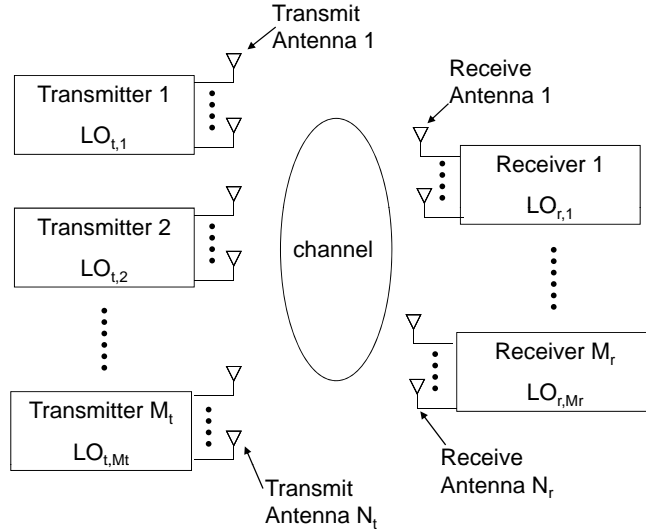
Transmit Antenna 1

Transmitter 1
$LO_{t,1}$

Receive Antenna 1

Receiver 1
$LO_{r,1}$

Transmitter 2
$LO_{t,2}$

channel

Receiver $M_r$
$LO_{r,Mr}$

Transmitter $M_t$
$LO_{t,Mt}$

Receive Antenna $N_r$

Transmit Antenna $N_t$